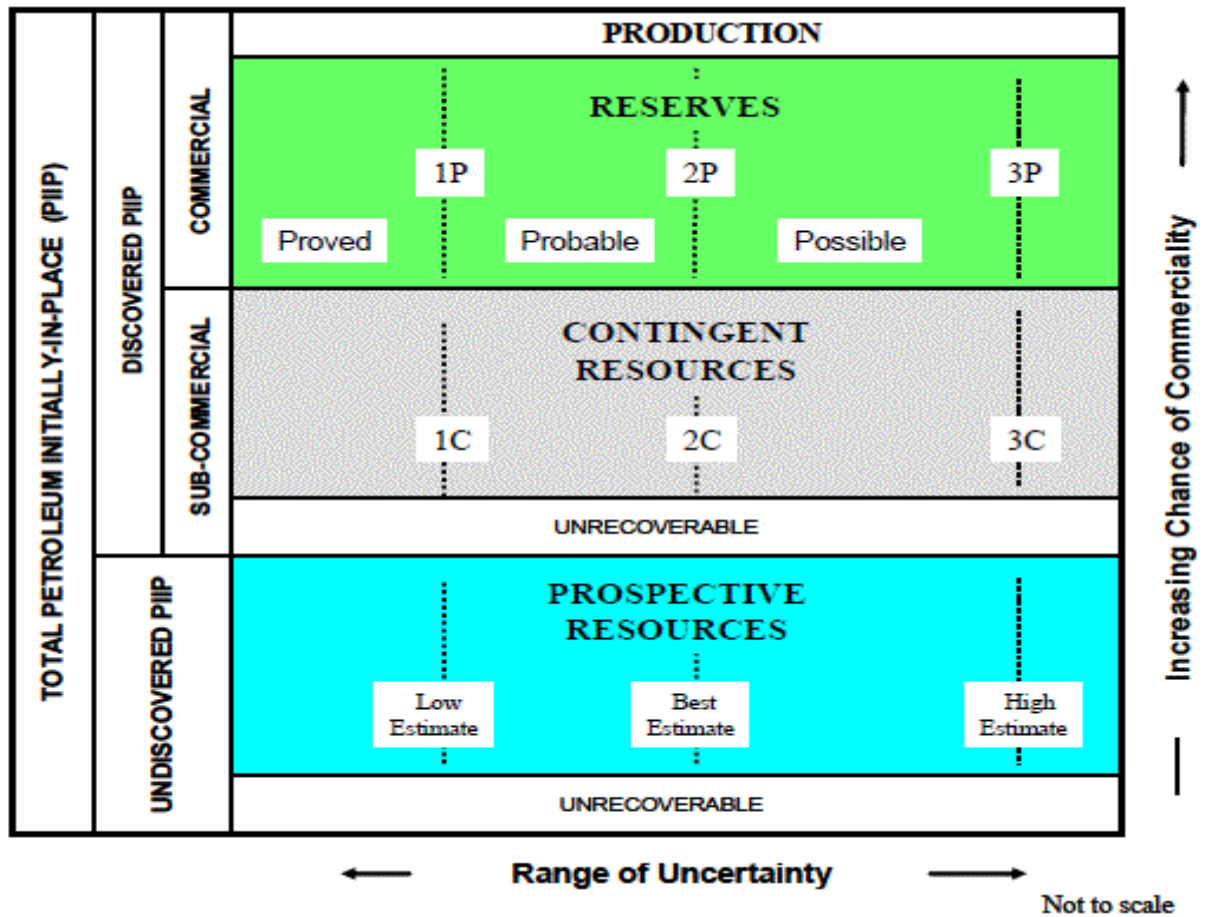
TOTAL PETROLEUM INITIALLY-IN-PLACE (PIIP)

DISCOVERED PIIP

COMMERCIAL

SUB-COMMERCIAL

UNDISCOVERED PIIP

PRODUCTION

RESERVES

1P

2P

3P

Proved

Probable

Possible

CONTINGENT RESOURCES

1C

2C

3C

UNRECOVERABLE

PROSPECTIVE RESOURCES

Low Estimate

Best Estimate

High Estimate

UNRECOVERABLE

Increasing Chance of Commerciality

Range of Uncertainty

Not to scale